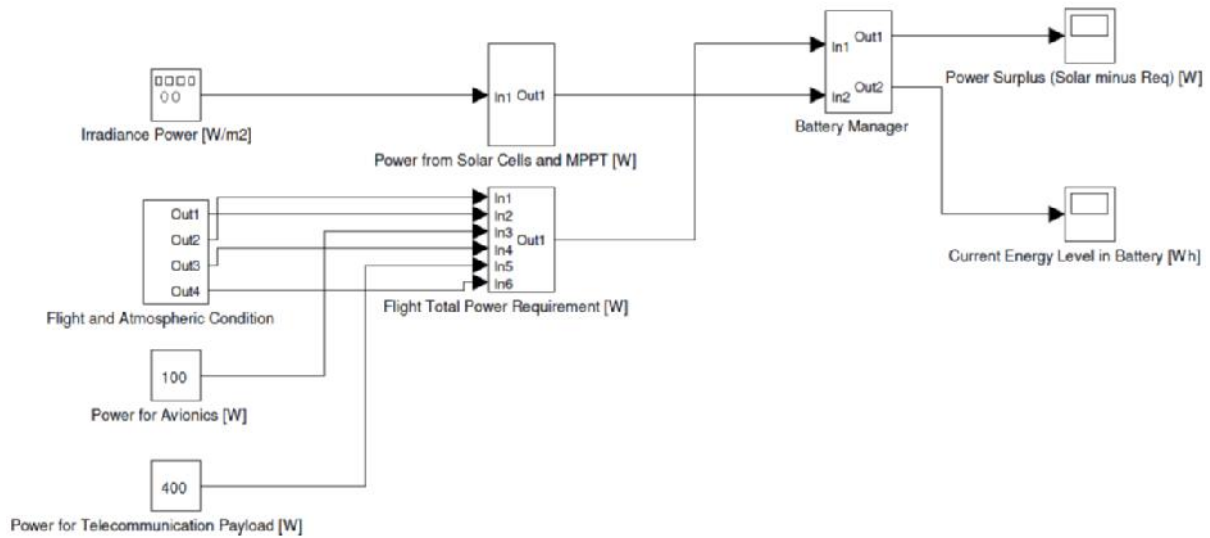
In1 Out1

Irradiance Power [W/m2]

Power from Solar Cells and MPPT [W]

In1 Out1

In2 Out2

Battery Manager

Power Surplus (Solar minus Req) [W]

Out1
Out2
Out3
Out4

Flight and Atmospheric Condition

In1
In2
In3
In4
In5
In6
Out1

Flight Total Power Requirement [W]

Current Energy Level in Battery [Wh]

100

Power for Avionics [W]

400

Power for Telecommunication Payload [W]